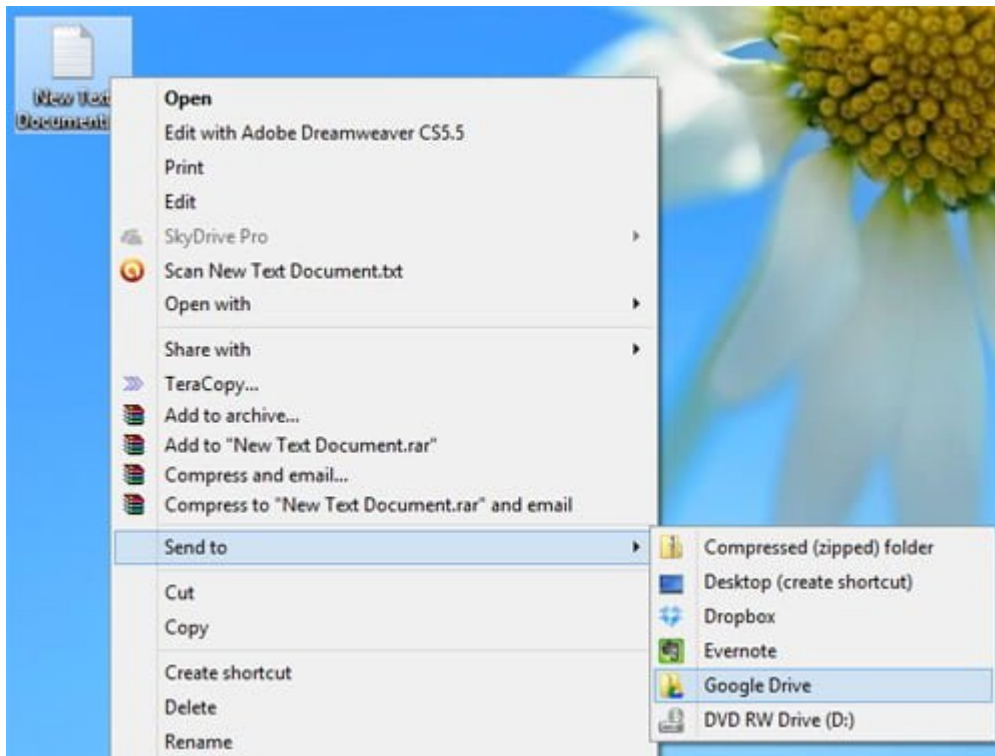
New Text Document

Open
Edit with Adobe Dreamweaver CS5.5
Print
Edit
SkyDrive Pro
Scan New Text Document.txt
Open with

Share with
TeraCopy...
Add to archive...
Add to "New Text Document.rar"
Compress and email...
Compress to "New Text Document.rar" and email

Send to

Cut
Copy

Create shortcut
Delete
Rename

Compressed (zipped) folder
Desktop (create shortcut)
Dropbox
Evernote
Google Drive
DVD RW Drive (D:)